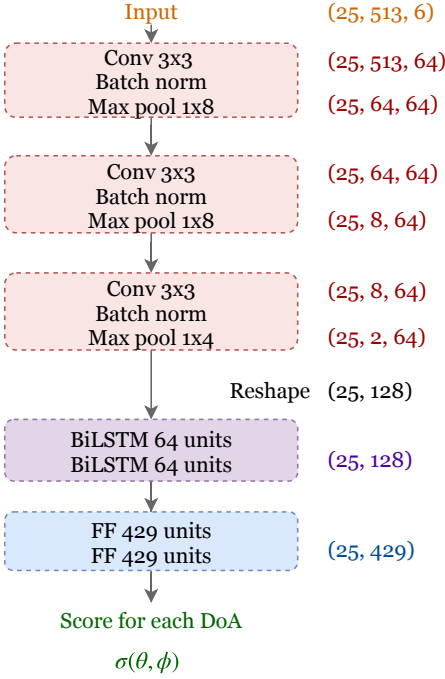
Input (25, 513, 6)

Conv 3x3
Batch norm
Max pool 1x8

(25, 513, 64)
(25, 64, 64)

Conv 3x3
Batch norm
Max pool 1x8

(25, 64, 64)
(25, 8, 64)

Conv 3x3
Batch norm
Max pool 1x4

(25, 8, 64)
(25, 2, 64)

Reshape (25, 128)

BiLSTM 64 units
BiLSTM 64 units

(25, 128)

FF 429 units
FF 429 units

(25, 429)

Score for each DoA
$\sigma(\theta, \phi)$